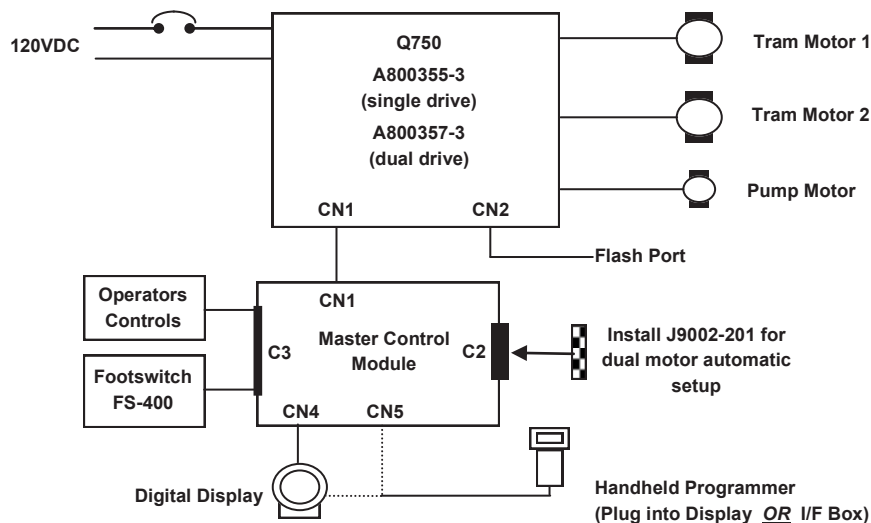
120VDC

Q750
A800355-3
(single drive)
A800357-3
(dual drive)

CN1
CN2

Tram Motor 1

Tram Motor 2

Pump Motor

Flash Port

Operators Controls

Footswitch FS-400

CN1
C3
Master Control Module
C2
CN4
CN5

Install J9002-201 for dual motor automatic setup

Digital Display

Handheld Programmer (Plug into Display *OR* I/F Box)